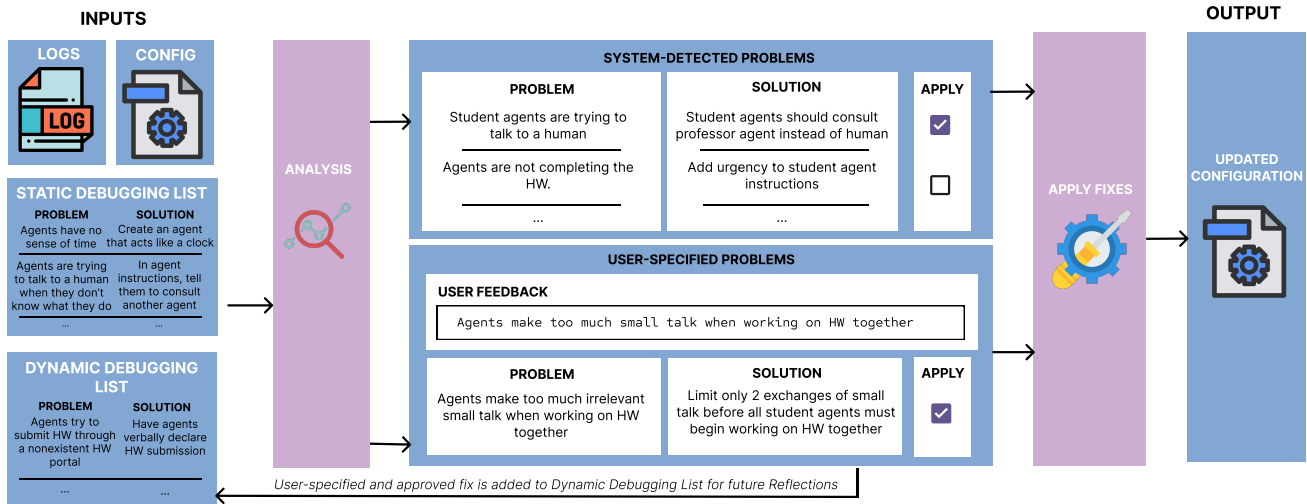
INPUTS

LOGS

LOG

CONFIG

STATIC DEBUGGING LIST

| PROBLEM | SOLUTION |
|---|---|
| Agents have no sense of time | Create an agent that acts like a clock |
| Agents are trying to talk to a human when they don't know what they do | In agent instructions, tell them to consult another agent |
| ... | ... |

DYNAMIC DEBUGGING LIST

| PROBLEM | SOLUTION |
|---|---|
| Agents try to submit HW through a nonexistent HW portal | Have agents verbally declare HW submission |
| ... | ... |

ANALYSIS

SYSTEM-DETECTED PROBLEMS

| PROBLEM | SOLUTION | APPLY |
|---|---|---|
| Student agents are trying to talk to a human | Student agents should consult professor agent instead of human | ☑ |
| Agents are not completing the HW. | Add urgency to student agent instructions | ☐ |
| ... | ... | |

USER-SPECIFIED PROBLEMS

USER FEEDBACK

Agents make too much small talk when working on HW together

| PROBLEM | SOLUTION | APPLY |
|---|---|---|
| Agents make too much irrelevant small talk when working on HW together | Limit only 2 exchanges of small talk before all student agents must begin working on HW together | ☑ |

User-specified and approved fix is added to Dynamic Debugging List for future Reflections

APPLY FIXES

OUTPUT

UPDATED CONFIGURATION